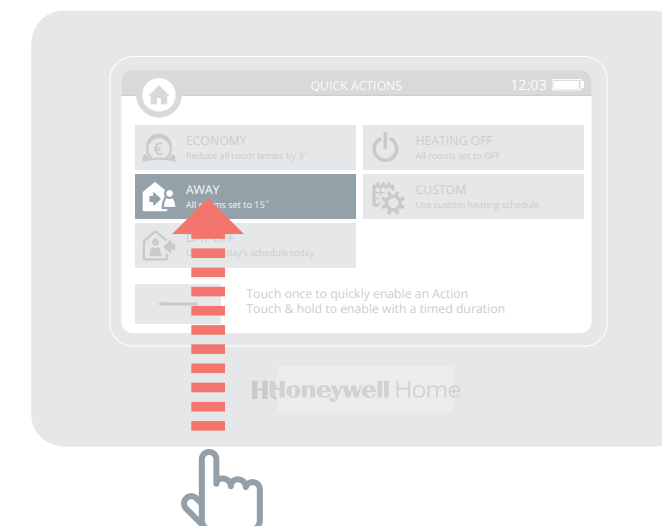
QUICK ACTIONS
12:03

ECONOMY
Reduce all room temps by 3°

HEATING OFF
All rooms set to OFF

AWAY
All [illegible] set to 15°

CUSTOM
Use custom heating schedule

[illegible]
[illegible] day's schedule today

Touch once to quickly enable an Action
Touch & hold to enable with a timed duration

Honeywell Home